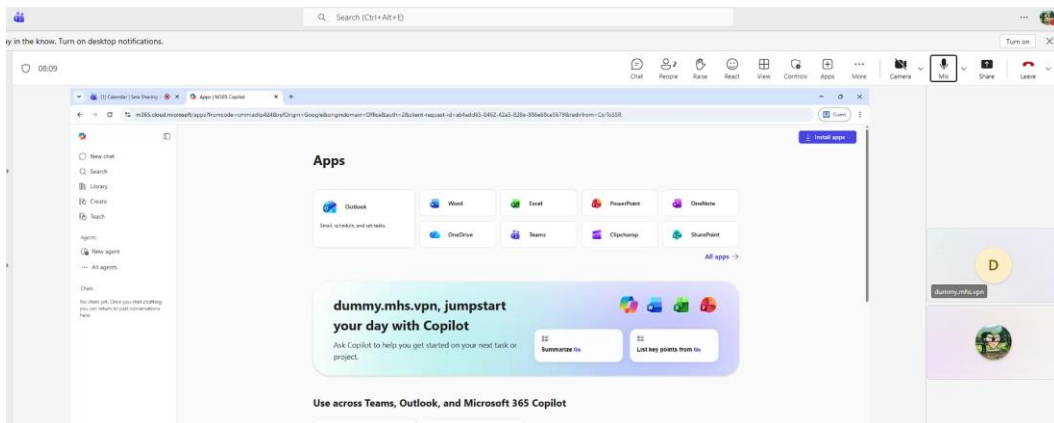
Search (Ctrl+Alt+E)

...

y in the know. Turn on desktop notifications.

Turn on

08:09

Chat

People

Raise

React

View

Controls

Apps

More

Camera

Mic

Share

Leave

(1) Calendar | Sara Sharing

Apps | M365 Copilot

m365.cloud.microsoft/apps?fromcode=cmmiadlp4248refOrigin=Google&origindomain=Office&auth=2&client-request-id=a64edd65-0462-42a5-828e-998e65ce5679&redirfrom=Co7b55R

Guest

Install apps

New chat

Search

Library

Create

Teach

Agents

New agent

All agents

Chats

No chats yet. Once you start chatting you can return to past conversations here.

Apps

Outlook

Email, schedule, and set tasks.

Word

Excel

PowerPoint

OneNote

OneDrive

Teams

Clipchamp

SharePoint

All apps →

dummy.mhs.vpn, jumpstart your day with Copilot

Ask Copilot to help you get started on your next task or project.

Summarize file

List key points from file

Use across Teams, Outlook, and Microsoft 365 Copilot

D

dummy.mhs.vpn